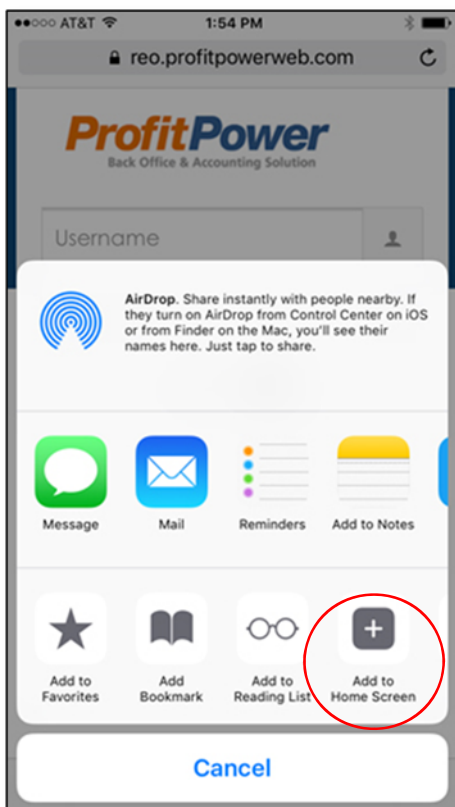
●●○○○ AT&T 1:54 PM

reo.profitpowerweb.com

ProfitPower
Back Office & Accounting Solution

Username

AirDrop. Share instantly with people nearby. If they turn on AirDrop from Control Center on iOS or from Finder on the Mac, you'll see their names here. Just tap to share.

Message
Mail
Reminders
Add to Notes

Add to Favorites
Add Bookmark
Add to Reading List
Add to Home Screen

Cancel